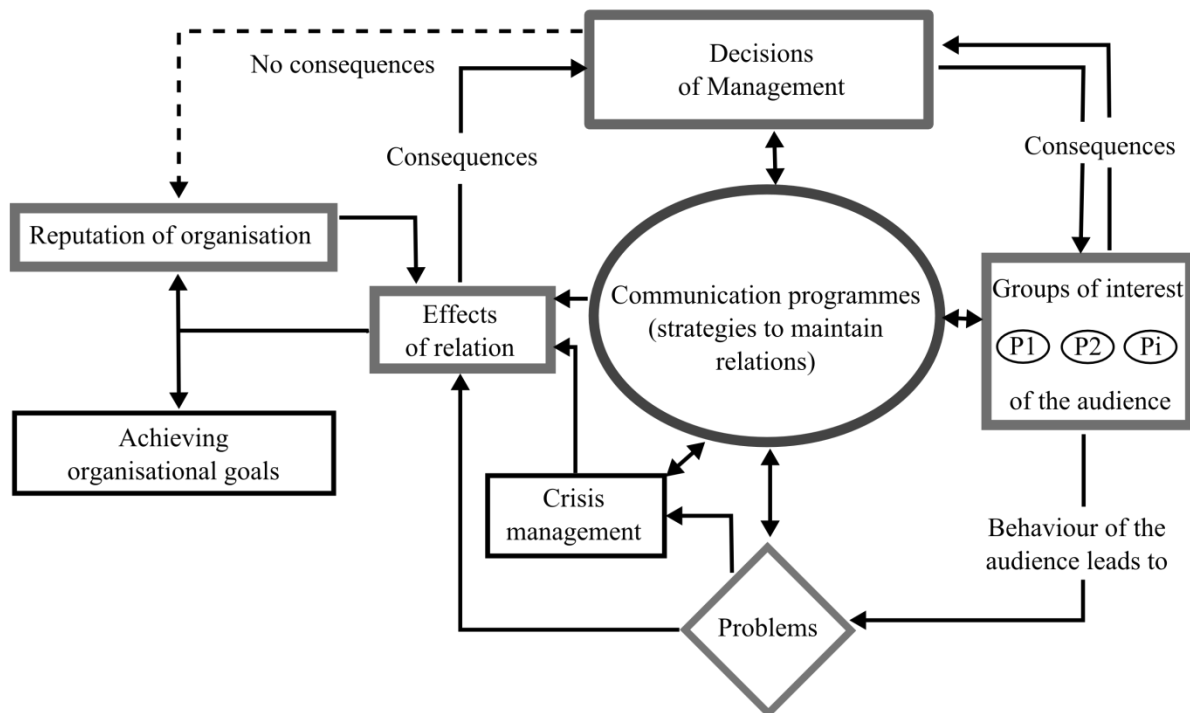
Decisions of Management

No consequences

Consequences

Consequences

Reputation of organisation

Effects of relation

Communication programmes (strategies to maintain relations)

Groups of interest

P1 P2 Pi

of the audience

Achieving organisational goals

Crisis management

Behaviour of the audience leads to

Problems